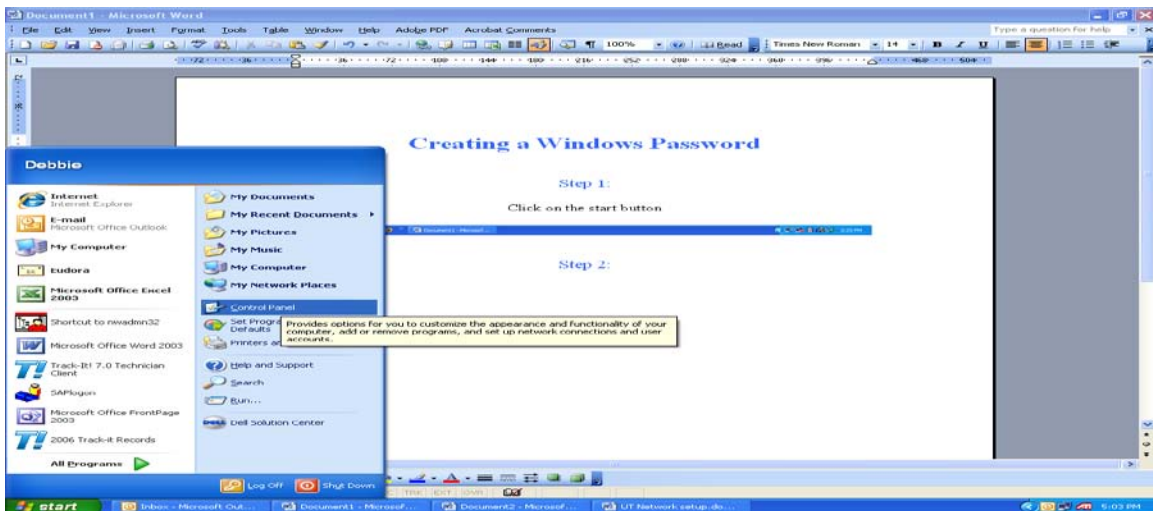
Document1 - Microsoft Word

File Edit View Insert Format Tools Table Window Help Adobe PDF Acrobat Comments

Type a question for help

100% Read Times New Roman 14

Creating a Windows Password

Step 1:

Click on the start button

Step 2:

Debbie

Internet
Internet Explorer

E-mail
Microsoft Office Outlook

My Computer

Eudora

Microsoft Office Excel 2003

Shortcut to nwadmn32

Microsoft Office Word 2003

Track-It! 7.0 Technician Client

SAPlogon

Microsoft Office FrontPage 2003

2006 Track-it Records

All Programs

My Documents

My Recent Documents

My Pictures

My Music

My Computer

My Network Places

Control Panel

Set Program Access and Defaults

Printers and Faxes

Provides options for you to customize the appearance and functionality of your computer, add or remove programs, and set up network connections and user accounts.

Help and Support

Search

Run...

Dell Solution Center

Log Off

Shut Down

TRK EXT OVR

start

Inbox - Microsoft Out...

Document1 - Microsof...

Document2 - Microsof...

UT Network setup.do...

5:03 PM